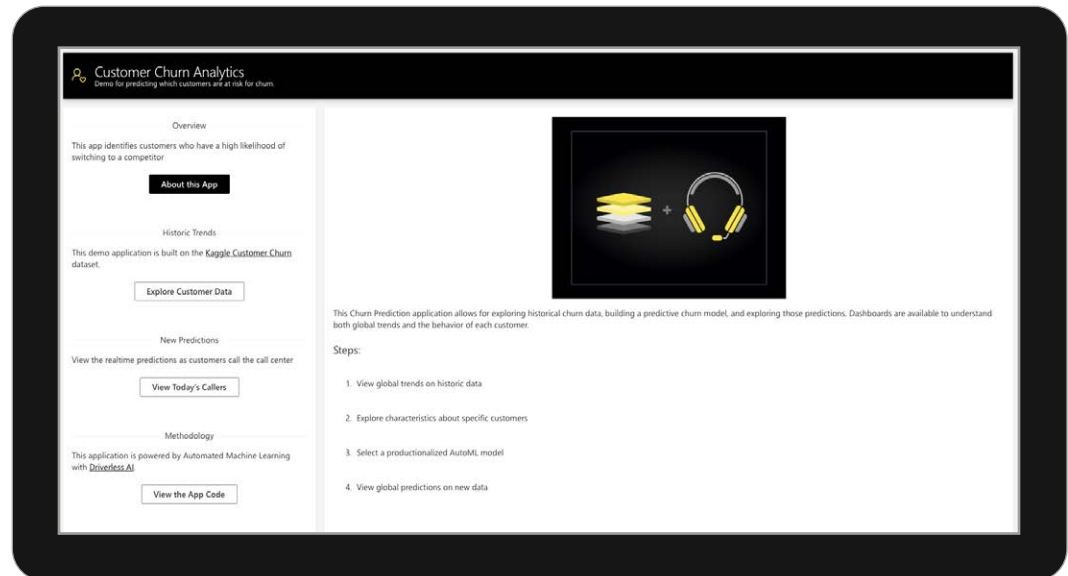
Customer Churn Analytics
Demo for predicting which customers are at risk for churn.

Overview

This app identifies customers who have a high likelihood of switching to a competitor

About this App

Historic Trends

This demo application is built on the Kaggle Customer Churn dataset.

Explore Customer Data

New Predictions

View the realtime predictions as customers call the call center

View Today's Callers

Methodology

This application is powered by Automated Machine Learning with Driverless AI.

View the App Code

This Churn Prediction application allows for exploring historical churn data, building a predictive churn model, and exploring those predictions. Dashboards are available to understand both global trends and the behavior of each customer.

Steps:

1. View global trends on historic data

2. Explore characteristics about specific customers

3. Select a productionalized AutoML model

4. View global predictions on new data